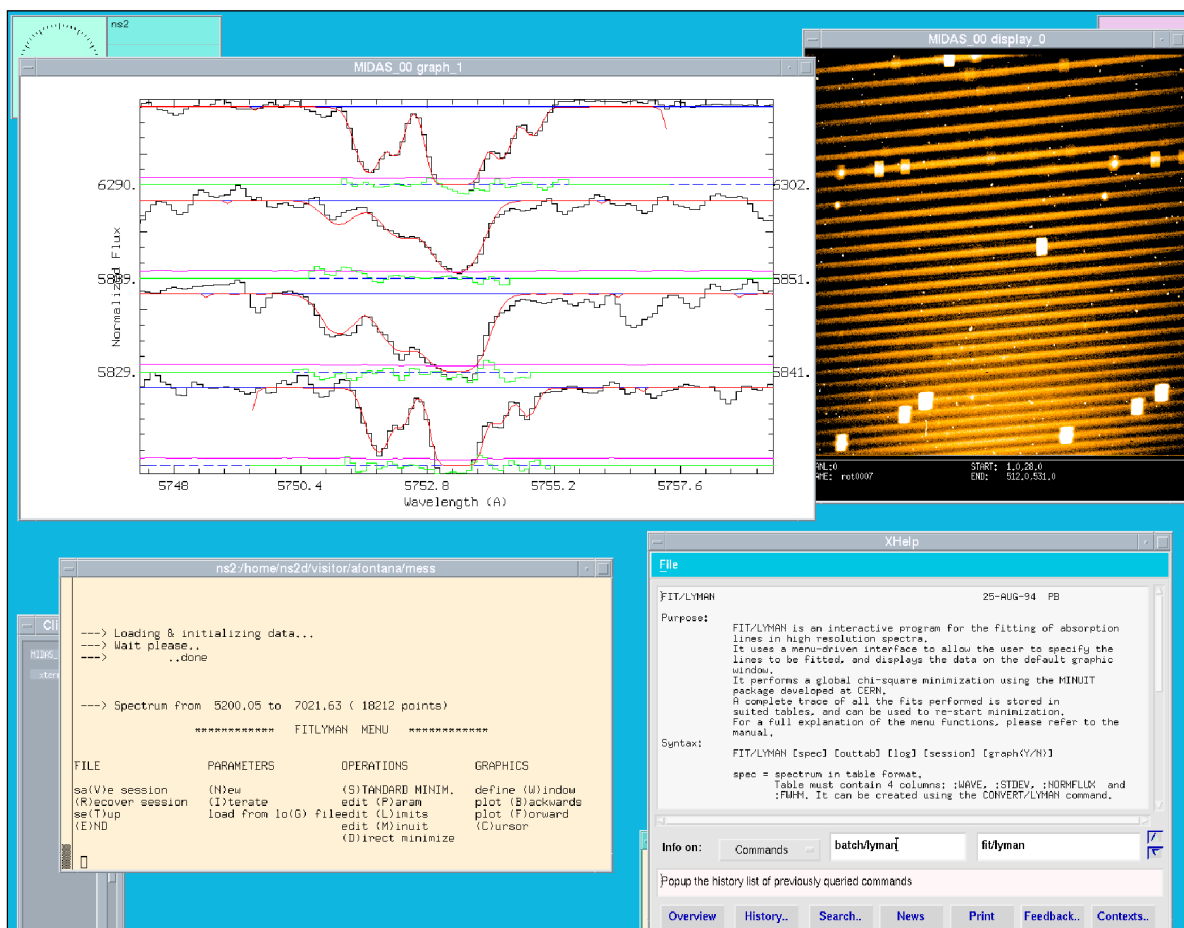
ns2

MIDAS_00 graph_1

6290.
6302.
5839.
5851.
5829.
5841.
Normalized Flux
5748
5750.4
5752.8
5755.2
5757.6
Wavelength (A)

MIDAS_00 display_0

ANL:0
AME: rot0007
START: 1.0,28.0
END: 512.0,531.0

ns2:/home/ns2d/visitor/afontana/mess

---> Loading & initializing data...
---> Wait please..
--->        ..done

---> Spectrum from 5200.05 to 7021.63 ( 18212 points)

************ FITLYMAN MENU ************

| FILE | PARAMETERS | OPERATIONS | GRAPHICS |
|---|---|---|---|
| sa(V)e session | (N)ew | (S)TANDARD MINIM. | define (W)indow |
| (R)ecover session | (I)terate | edit (P)aram | plot (B)ackwards |
| se(T)up | load from lo(G) file | edit (L)imits | plot (F)orward |
| (E)ND | | edit (M)inuit | (C)ursor |
| | | (D)irect minimize | |

Cli
MIDAS
ster

XHelp

File

FIT/LYMAN 25-AUG-94 PB

Purpose:
FIT/LYMAN is an interactive program for the fitting of absorption lines in high resolution spectra.
It uses a menu-driven interface to allow the user to specify the lines to be fitted, and displays the data on the default graphic window.
It performs a global chi-square minimization using the MINUIT package developed at CERN.
A complete trace of all the fits performed is stored in suited tables, and can be used to re-start minimization.
For a full explanation of the menu functions, please refer to the manual.

Syntax:
FIT/LYMAN [spec] [outtab] [log] [session] [graph(Y/N)]

spec = spectrum in table format.
Table must contain 4 columns: :WAVE, :STDEV, :NORMFLUX and :FWHM. It can be created using the CONVERT/LYMAN command.

Info on: Commands batch/lyman fit/lyman

Popup the history list of previously queried commands

Overview History.. Search.. News Print Feedback.. Contexts..